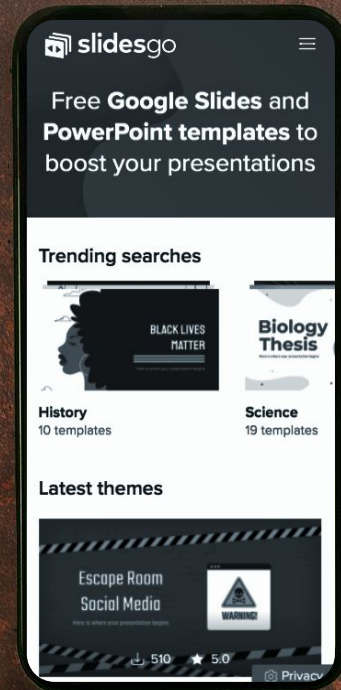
slidesgo

Free Google Slides and PowerPoint templates to boost your presentations

Trending searches

BLACK LIVES MATTER

Biology Thesis

History
10 templates

Science
19 templates

Latest themes

Escape Room Social Media

WARNING!

510 5.0

Privacy